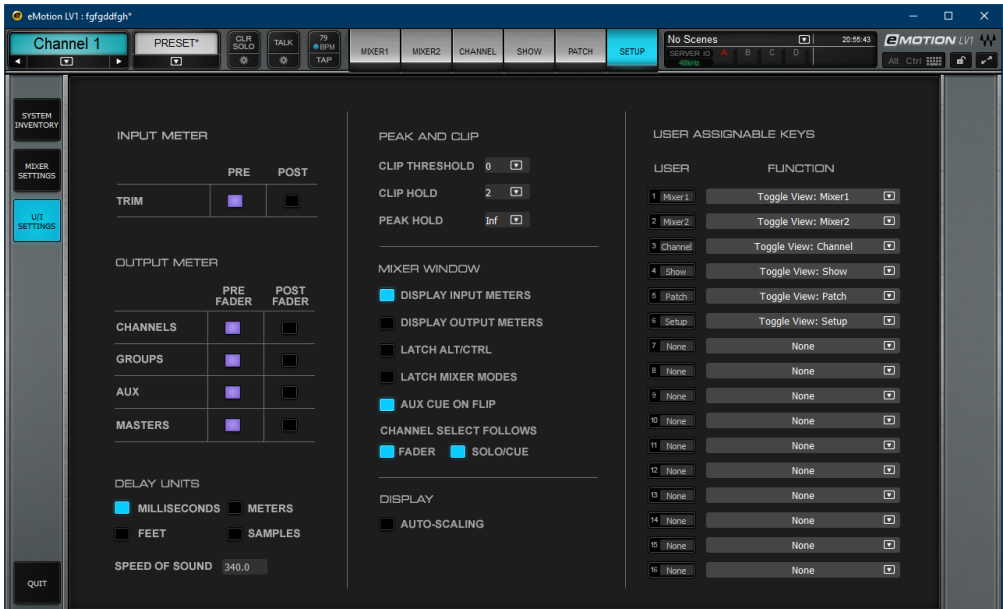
eMotion LV1 : fgfgddfgh*

Channel 1

PRESET*

CLR SOLO

TALK

79 BPM TAP

MIXER1 MIXER2 CHANNEL SHOW PATCH SETUP

No Scenes

20:55:43

SERVER IO A B C D

48kHz

EMOTION LV1

Alt Ctrl

SYSTEM INVENTORY

MIXER SETTINGS

U/I SETTINGS

QUIT

INPUT METER

| | PRE | POST |
|---|---|---|
| TRIM | | |

OUTPUT METER

| | PRE FADER | POST FADER |
|---|---|---|
| CHANNELS | | |
| GROUPS | | |
| AUX | | |
| MASTERS | | |

DELAY UNITS

MILLISECONDS METERS

FEET SAMPLES

SPEED OF SOUND 340.0

PEAK AND CLIP

CLIP THRESHOLD 0

CLIP HOLD 2

PEAK HOLD Inf

MIXER WINDOW

DISPLAY INPUT METERS

DISPLAY OUTPUT METERS

LATCH ALT/CTRL

LATCH MIXER MODES

AUX CUE ON FLIP

CHANNEL SELECT FOLLOWS

FADER SOLO/CUE

DISPLAY

AUTO-SCALING

USER ASSIGNABLE KEYS

| USER | FUNCTION |
|---|---|
| 1 Mixer1 | Toggle View: Mixer1 |
| 2 Mixer2 | Toggle View: Mixer2 |
| 3 Channel | Toggle View: Channel |
| 4 Show | Toggle View: Show |
| 5 Patch | Toggle View: Patch |
| 6 Setup | Toggle View: Setup |
| 7 None | None |
| 8 None | None |
| 9 None | None |
| 10 None | None |
| 11 None | None |
| 12 None | None |
| 13 None | None |
| 14 None | None |
| 15 None | None |
| 16 None | None |